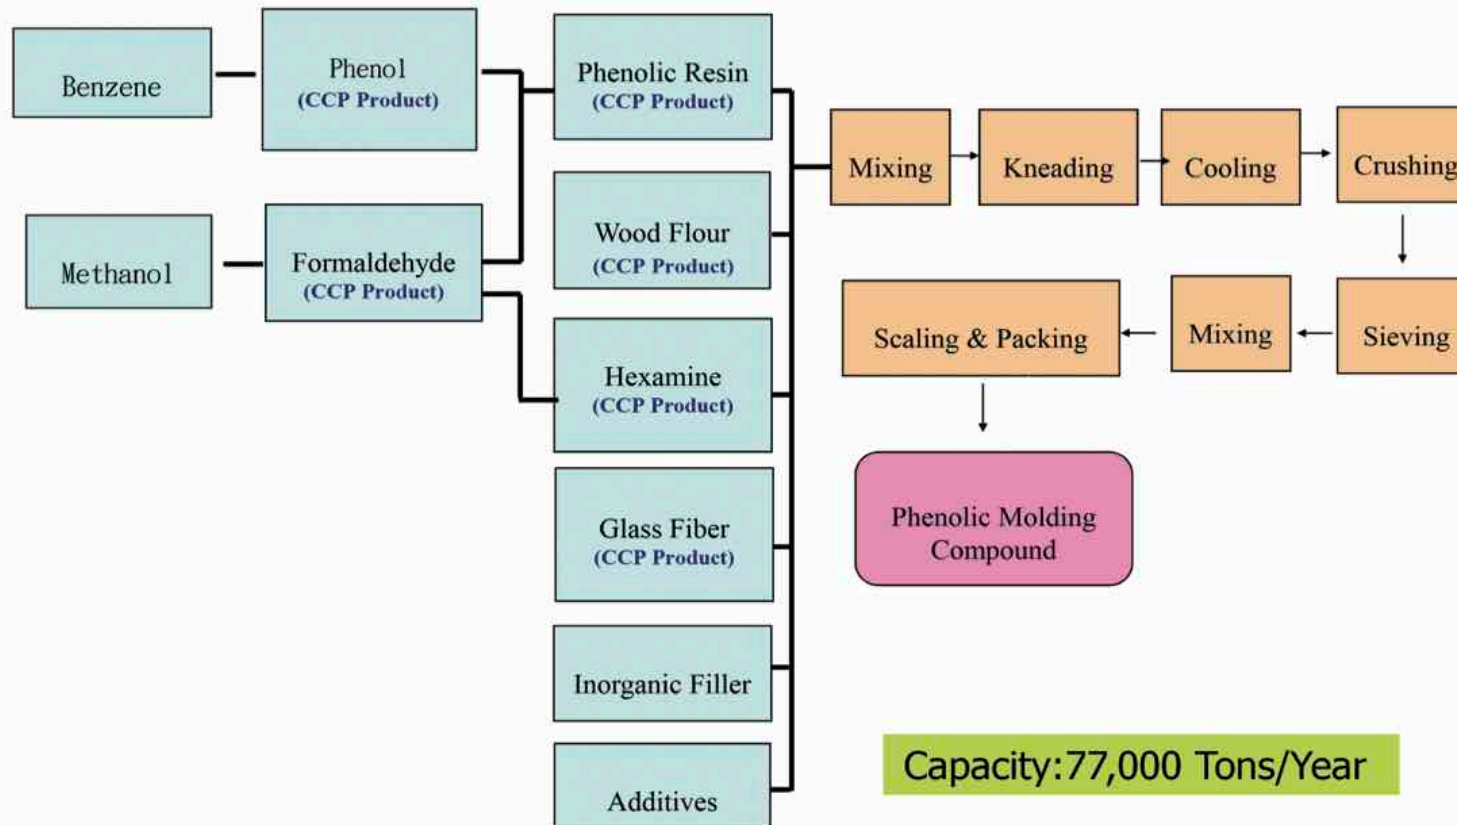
Benzene

Phenol
(CCP Product)

Methanol

Formaldehyde
(CCP Product)

Phenolic Resin
(CCP Product)

Wood Flour
(CCP Product)

Hexamine
(CCP Product)

Glass Fiber
(CCP Product)

Inorganic Filler

Additives

Mixing

Kneading

Cooling

Crushing

Sieving

Mixing

Scaling & Packing

Phenolic Molding Compound

Capacity:77,000 Tons/Year